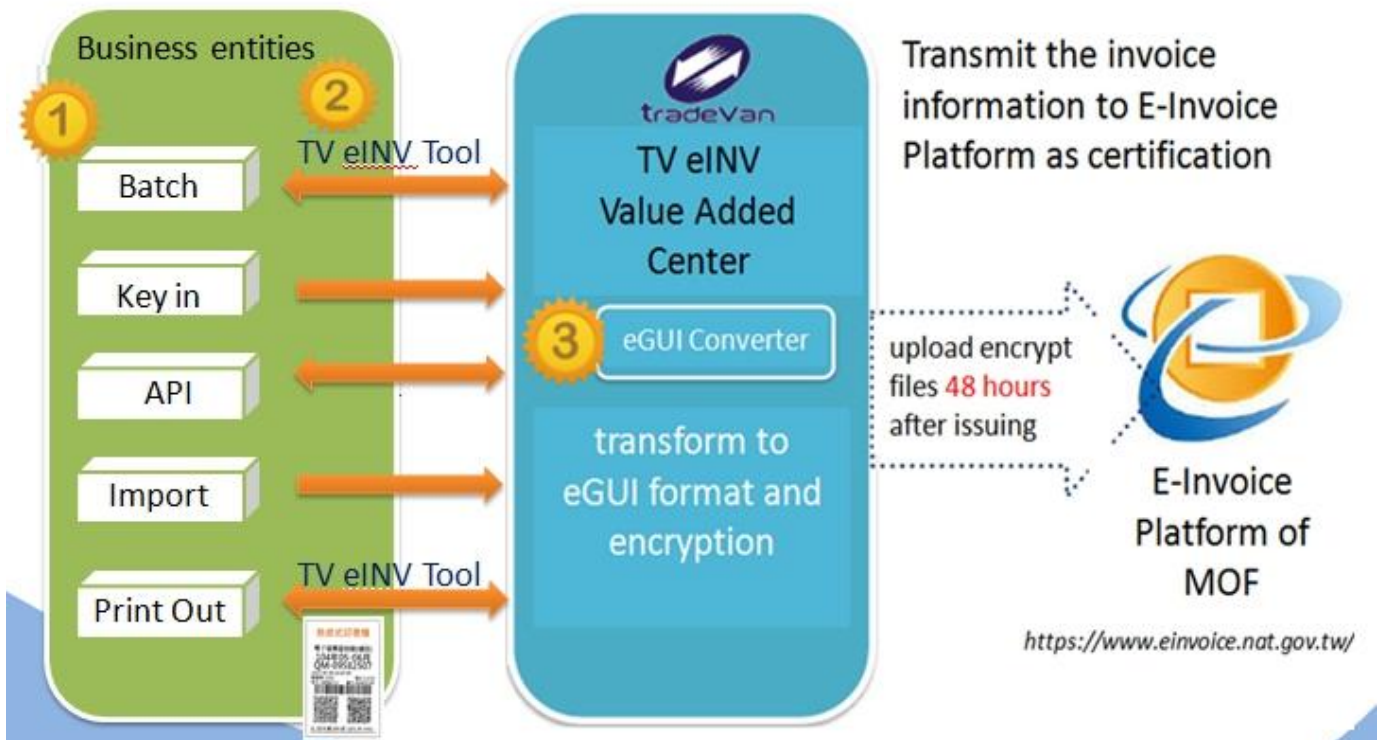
Business entities

1

2

TV eINV Tool

Batch

Key in

API

Import

TV eINV Tool

Print Out

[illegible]

tradeVan

TV eINV Value Added Center

3

eGUI Converter

transform to eGUI format and encryption

Transmit the invoice information to E-Invoice Platform as certification

upload encrypt files 48 hours after issuing

E-Invoice Platform of MOF

https://www.einvoice.nat.gov.tw/